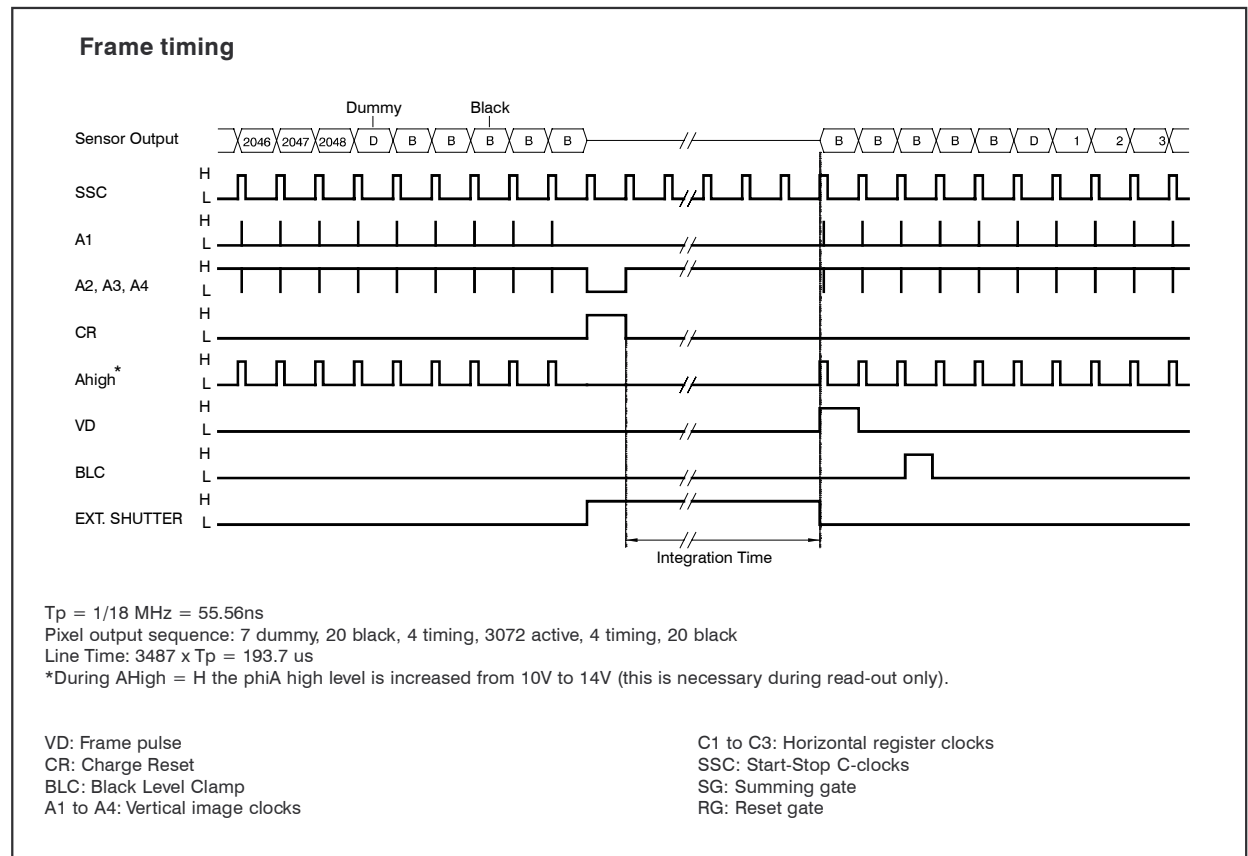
**Frame timing**

Dummy Black

Sensor Output 2046 2047 2048 D B B B B B B B B B B B D 1 2 3

SSC H L

A1 H L

A2, A3, A4 H L

CR H L

Ahigh* H L

VD H L

BLC H L

EXT. SHUTTER H L

Integration Time

Tp = 1/18 MHz = 55.56ns
Pixel output sequence: 7 dummy, 20 black, 4 timing, 3072 active, 4 timing, 20 black
Line Time: 3487 x Tp = 193.7 us
*During AHigh = H the phiA high level is increased from 10V to 14V (this is necessary during read-out only).

VD: Frame pulse
CR: Charge Reset
BLC: Black Level Clamp
A1 to A4: Vertical image clocks

C1 to C3: Horizontal register clocks
SSC: Start-Stop C-clocks
SG: Summing gate
RG: Reset gate